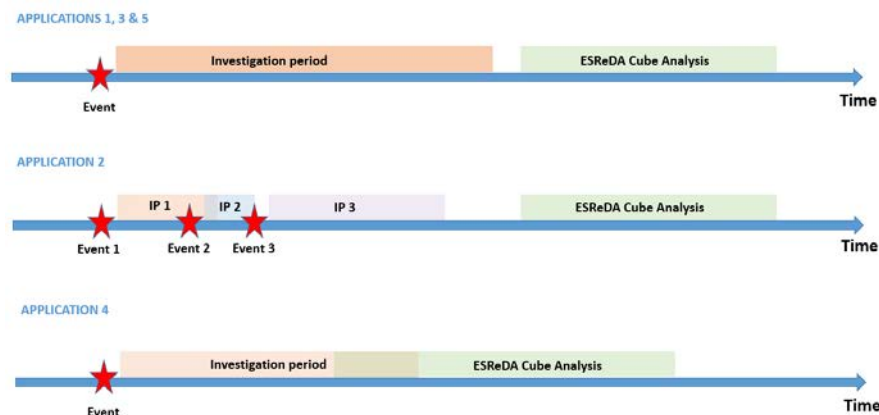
APPLICATIONS 1, 3 & 5

Investigation period

ESReDA Cube Analysis

Event

Time

APPLICATION 2

IP 1

IP 2

IP 3

ESReDA Cube Analysis

Event 1

Event 2

Event 3

Time

APPLICATION 4

Investigation period

ESReDA Cube Analysis

Event

Time